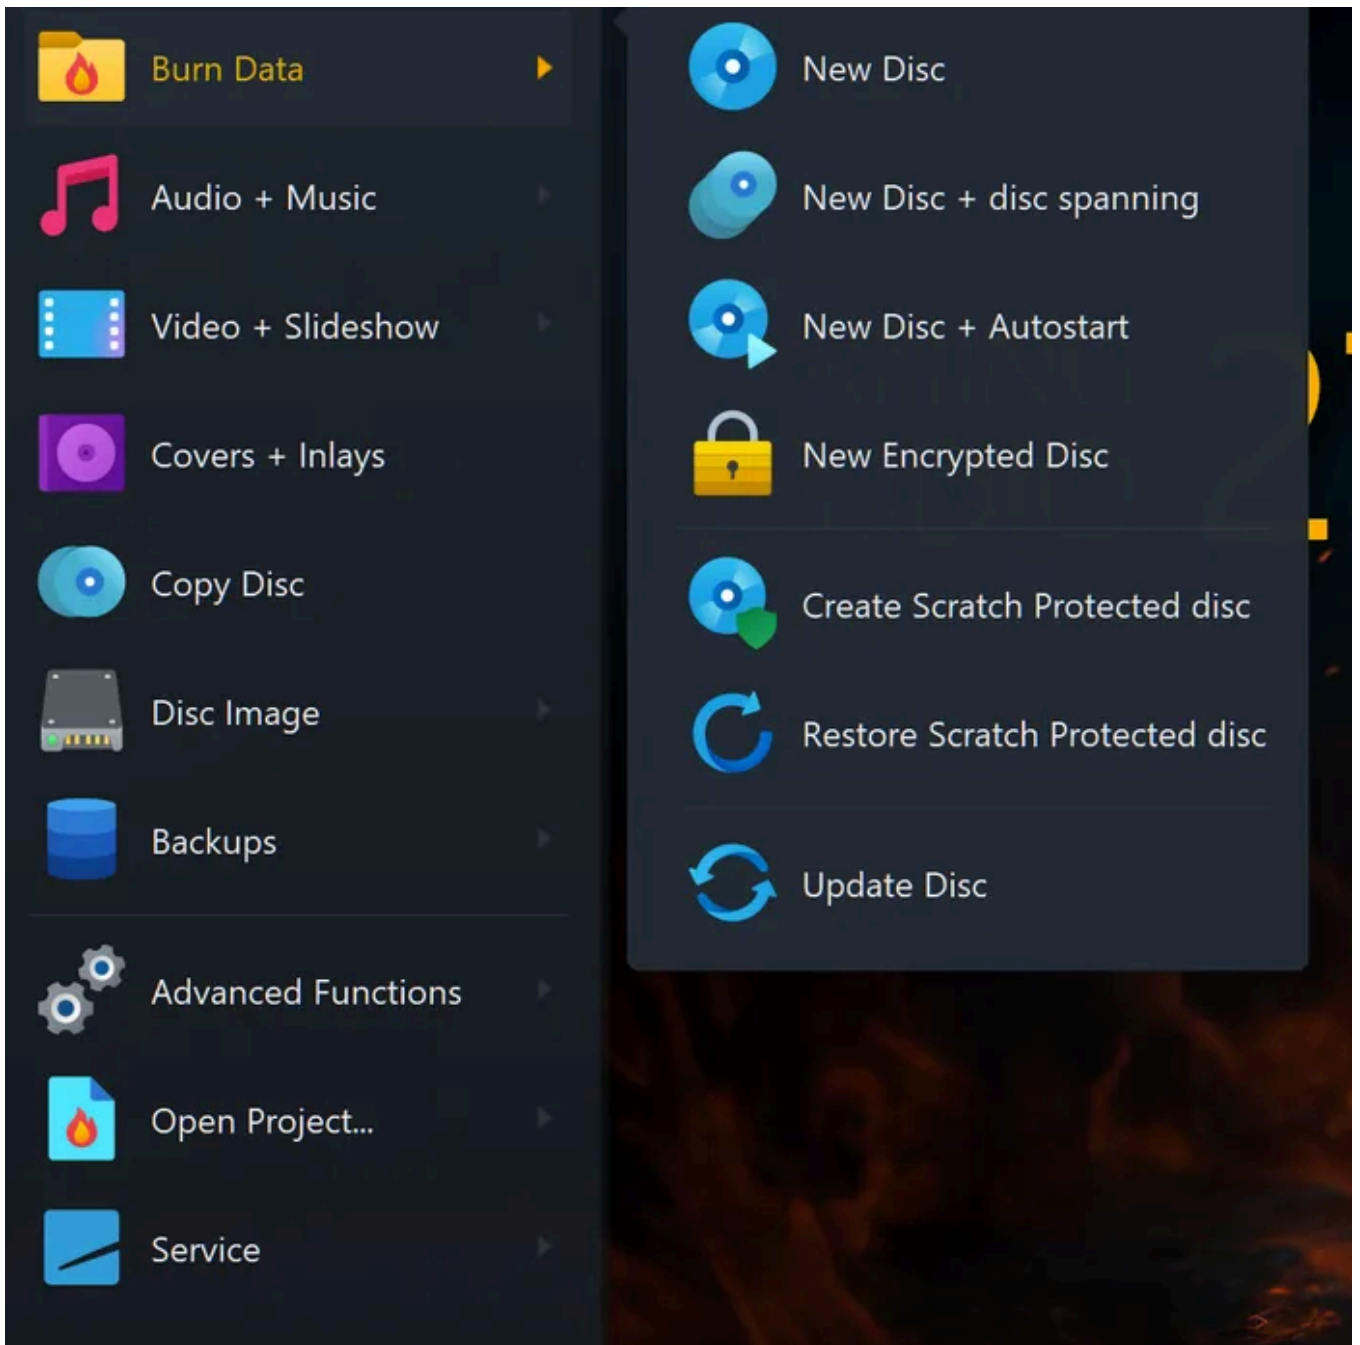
Burn Data
Audio + Music
Video + Slideshow
Covers + Inlays
Copy Disc
Disc Image
Backups
Advanced Functions
Open Project...
Service

New Disc
New Disc + disc spanning
New Disc + Autostart
New Encrypted Disc
Create Scratch Protected disc
Restore Scratch Protected disc
Update Disc